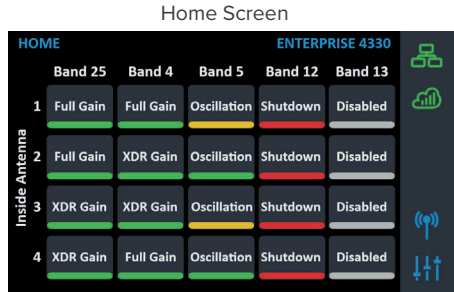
Home Screen

HOME

ENTERPRISE 4330

Inside Antenna

| | Band 25 | Band 4 | Band 5 | Band 12 | Band 13 |
|---|---|---|---|---|---|
| 1 | Full Gain | Full Gain | Oscillation | Shutdown | Disabled |
| 2 | Full Gain | XDR Gain | Oscillation | Shutdown | Disabled |
| 3 | XDR Gain | XDR Gain | Oscillation | Shutdown | Disabled |
| 4 | XDR Gain | Full Gain | Oscillation | Shutdown | Disabled |